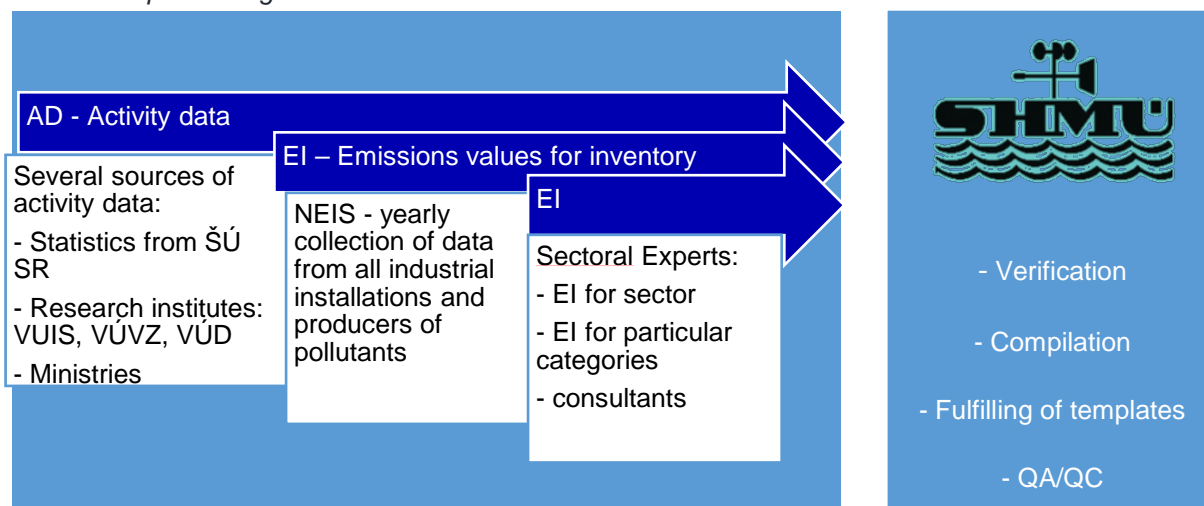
AD - Activity data

EI – Emissions values for inventory

EI

Several sources of activity data:

- Statistics from ŠÚ SR

- Research institutes: VUIS, VÚVZ, VÚD

- Ministries

NEIS - yearly collection of data from all industrial installations and producers of pollutants

Sectoral Experts:

- EI for sector

- EI for particular categories

- consultants

SHMÚ

- Verification

- Compilation

- Fulfilling of templates

- QA/QC